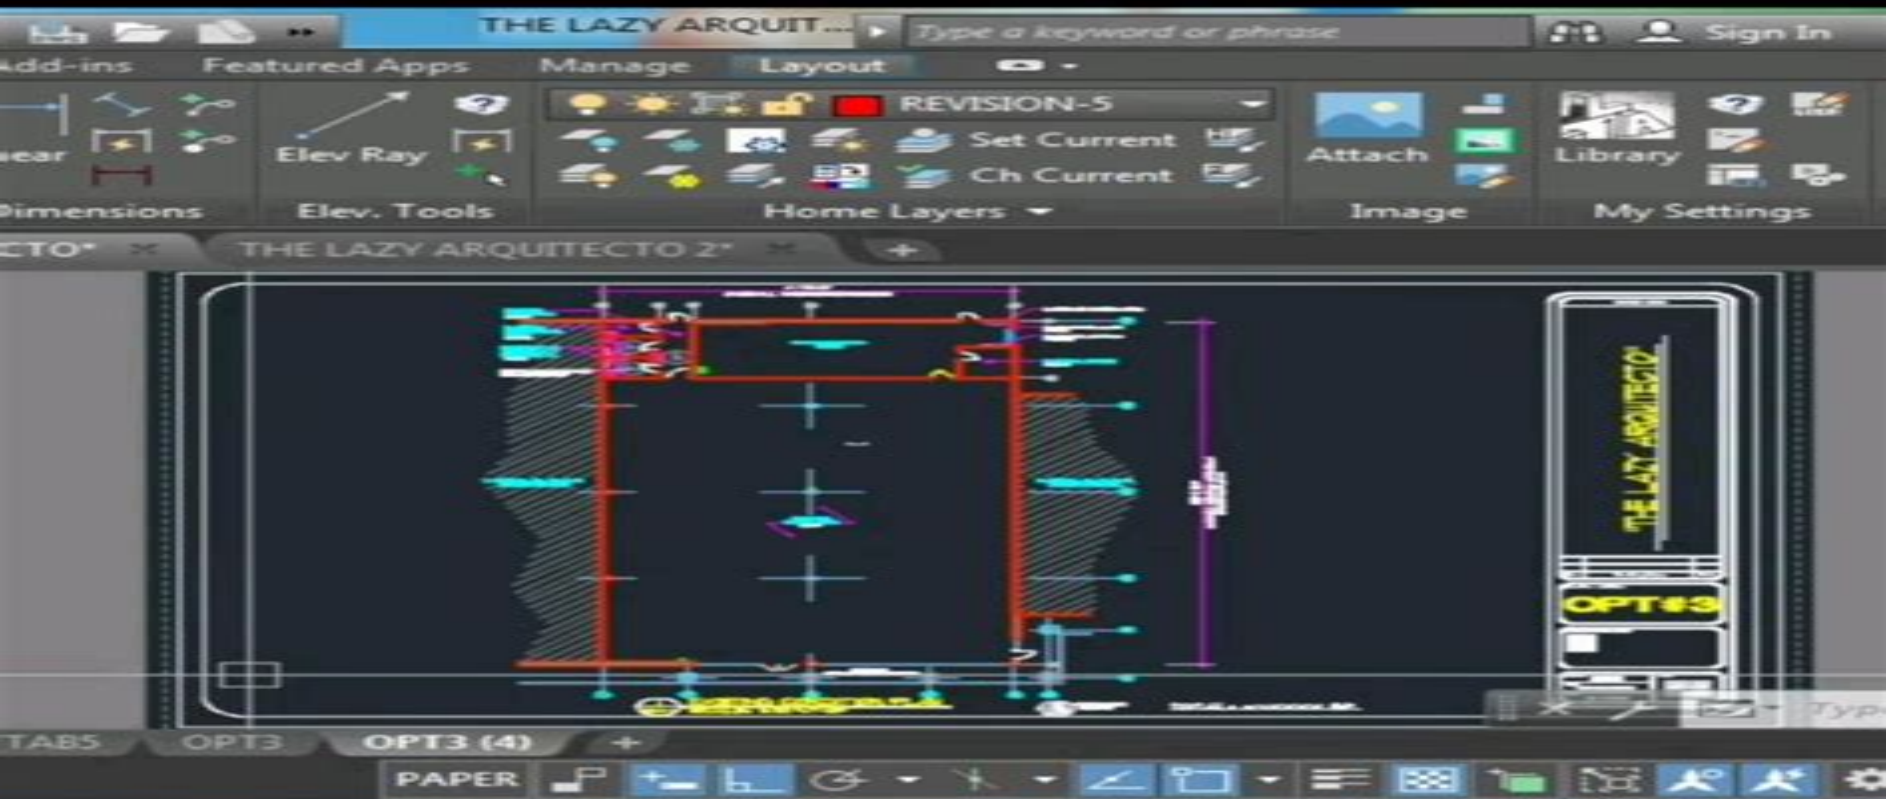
THE LAZY ARQUIT...
Type a keyword or phrase
Sign In
Add-ins
Featured Apps
Manage
Layout
REVISION-5
near
Elev Ray
Set Current
Ch Current
Attach
Library
Dimensions
Elev. Tools
Home Layers
Image
My Settings
CTO*
THE LAZY ARQUITECTO 2*
"THE LAZY ARQUITECTO"
OPT#3
TABS
OPT3
OPT3 (4)
PAPER
Type